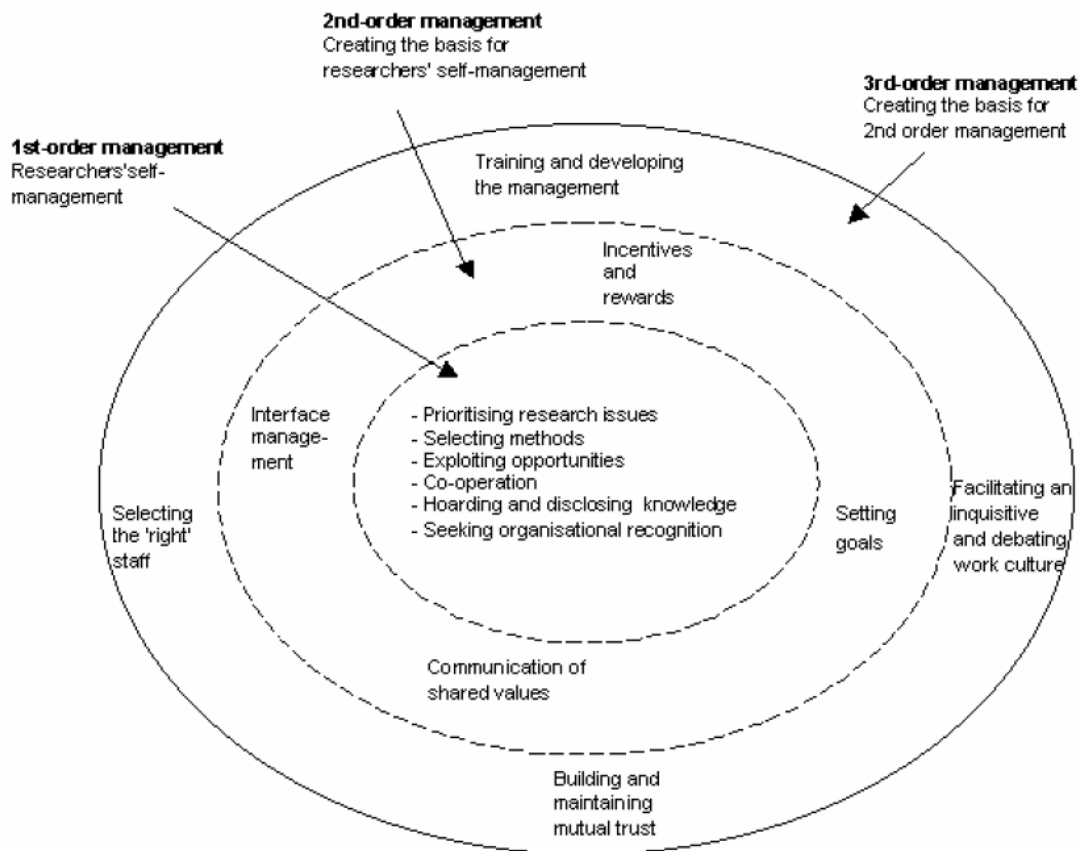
2nd-order management
Creating the basis for researchers' self-management

3rd-order management
Creating the basis for 2nd order management

1st-order management
Researchers'self-management

Training and developing the management

Incentives and rewards

Interface manage-ment

- Prioritising research issues
- Selecting methods
- Exploiting opportunities
- Co-operation
- Hoarding and disclosing knowledge
- Seeking organisational recognition

Selecting the 'right' staff

Setting goals

Facilitating an inquisitive and debating work culture

Communication of shared values

Building and maintaining mutual trust